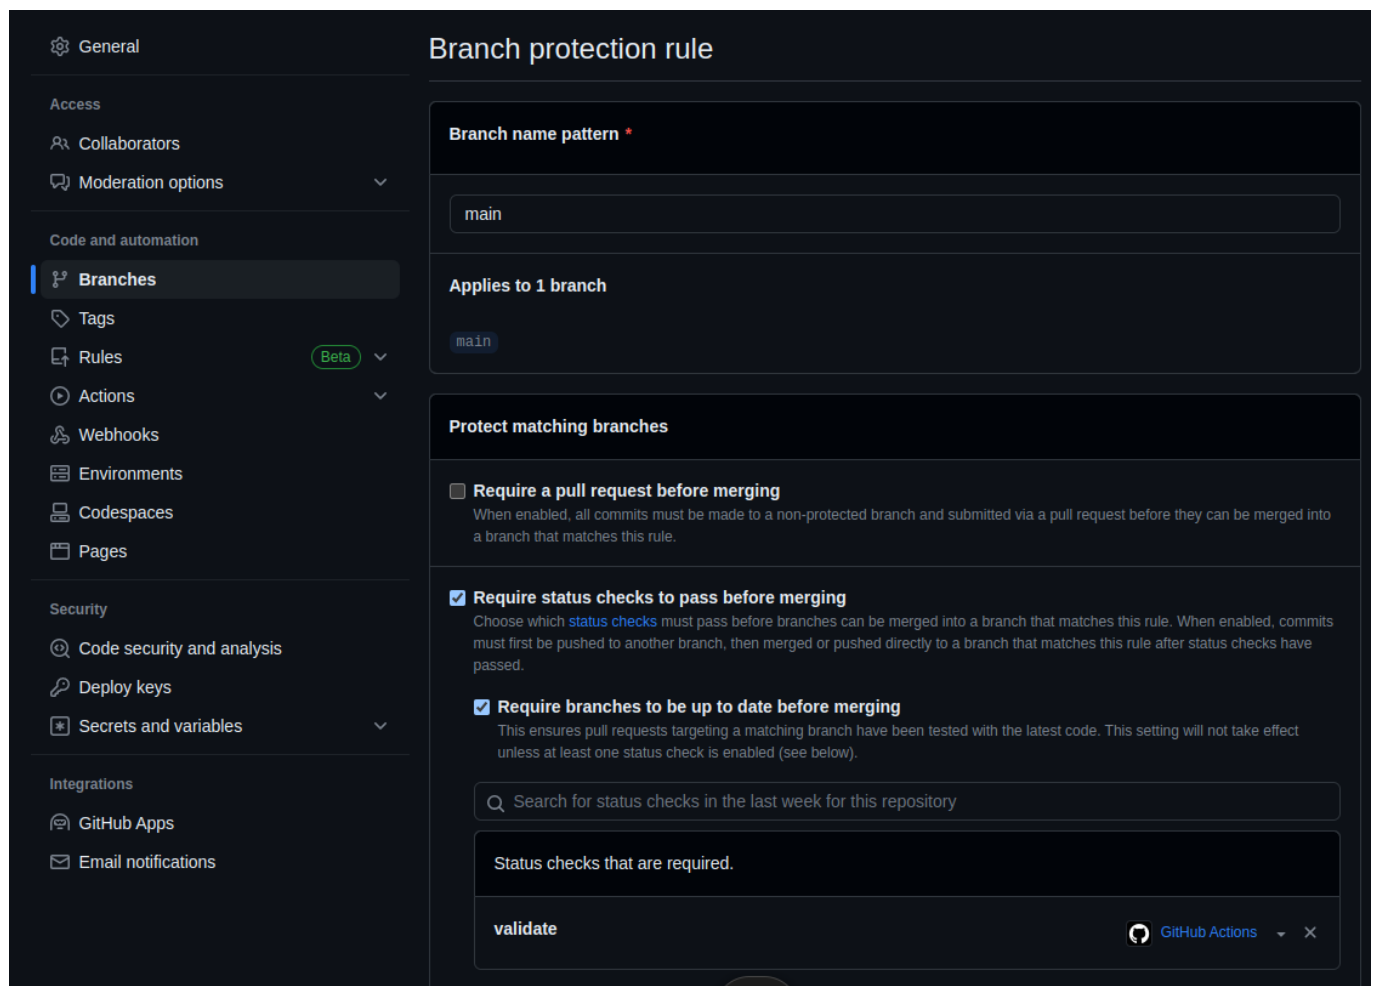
General

Access

Collaborators

Moderation options

Code and automation

Branches

Tags

Rules Beta

Actions

Webhooks

Environments

Codespaces

Pages

Security

Code security and analysis

Deploy keys

Secrets and variables

Integrations

GitHub Apps

Email notifications

Branch protection rule

Branch name pattern *

main

Applies to 1 branch

main

Protect matching branches

Require a pull request before merging

When enabled, all commits must be made to a non-protected branch and submitted via a pull request before they can be merged into a branch that matches this rule.

Require status checks to pass before merging

Choose which status checks must pass before branches can be merged into a branch that matches this rule. When enabled, commits must first be pushed to another branch, then merged or pushed directly to a branch that matches this rule after status checks have passed.

Require branches to be up to date before merging

This ensures pull requests targeting a matching branch have been tested with the latest code. This setting will not take effect unless at least one status check is enabled (see below).

Search for status checks in the last week for this repository

Status checks that are required.

validate

GitHub Actions